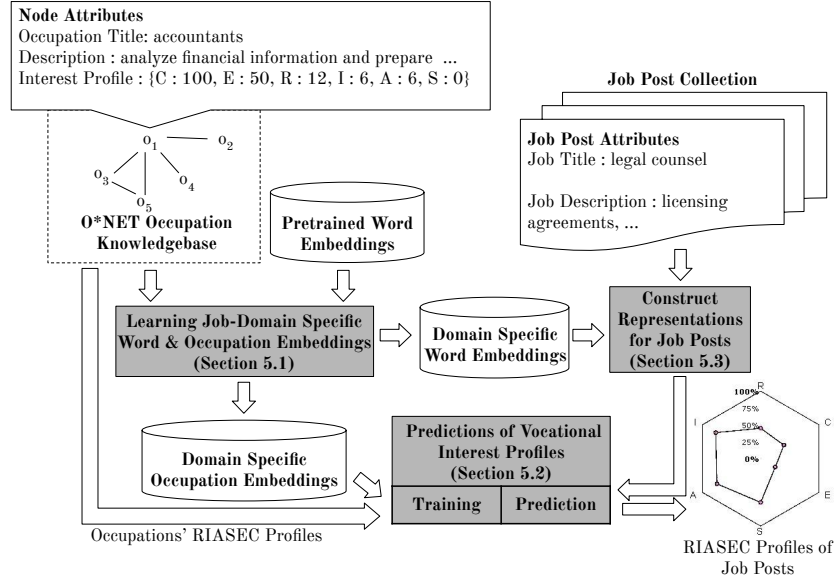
**Node Attributes**
Occupation Title: accountants
Description : analyze financial information and prepare ...
Interest Profile : {C : 100, E : 50, R : 12, I : 6, A : 6, S : 0}

$o_1$ $o_2$ $o_3$ $o_4$ $o_5$

**O*NET Occupation Knowledgebase**

**Pretrained Word Embeddings**

**Job Post Collection**

**Job Post Attributes**
Job Title : legal counsel

Job Description : licensing agreements, ...

**Learning Job-Domain Specific Word & Occupation Embeddings (Section 5.1)**

**Domain Specific Word Embeddings**

**Construct Representations for Job Posts (Section 5.3)**

**Domain Specific Occupation Embeddings**

**Predictions of Vocational Interest Profiles (Section 5.2)**

| **Training** | **Prediction** |
|---|---|

Occupations' RIASEC Profiles

R
100%
75%
50%
25%
0%
C
E
S
A
I

RIASEC Profiles of Job Posts